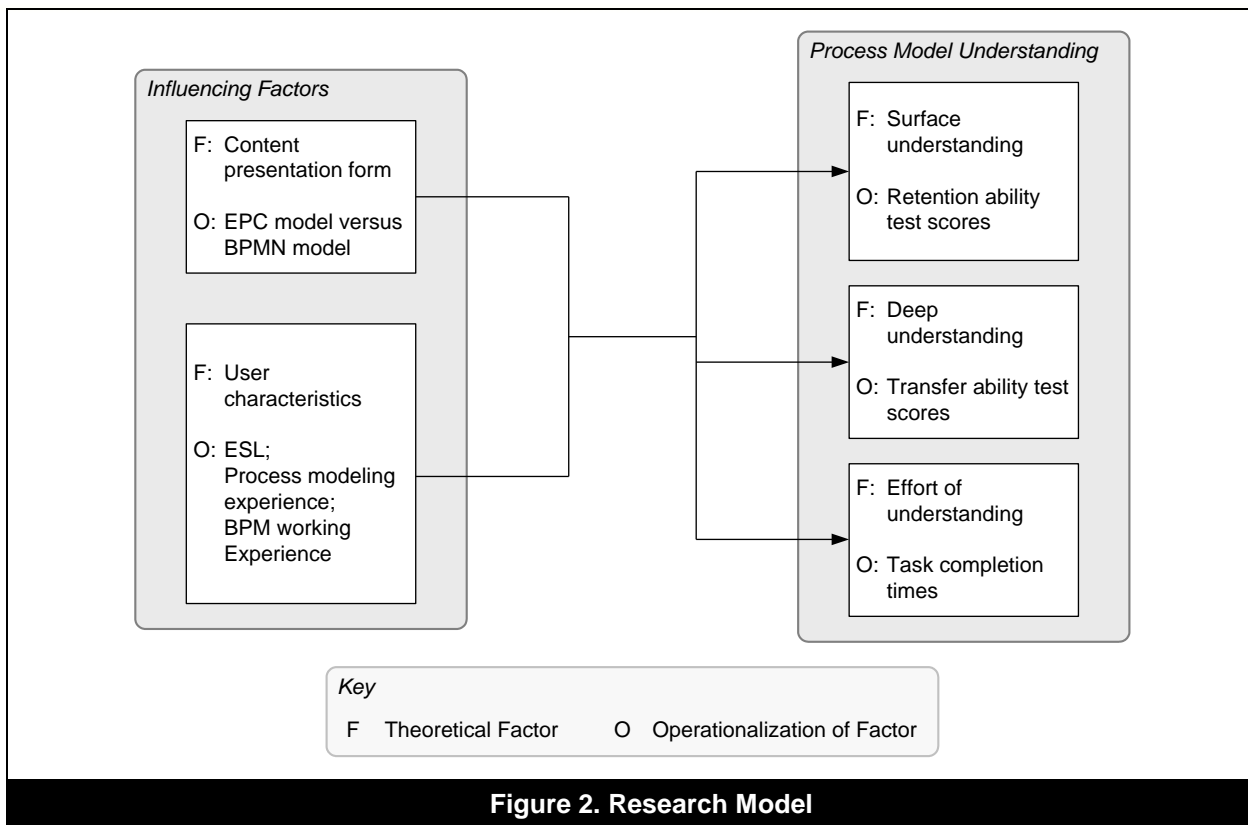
Influencing Factors

F: Content presentation form

O: EPC model versus BPMN model

F: User characteristics

O: ESL; Process modeling experience; BPM working Experience

Process Model Understanding

F: Surface understanding

O: Retention ability test scores

F: Deep understanding

O: Transfer ability test scores

F: Effort of understanding

O: Task completion times

Key

F Theoretical Factor O Operationalization of Factor

Figure 2. Research Model